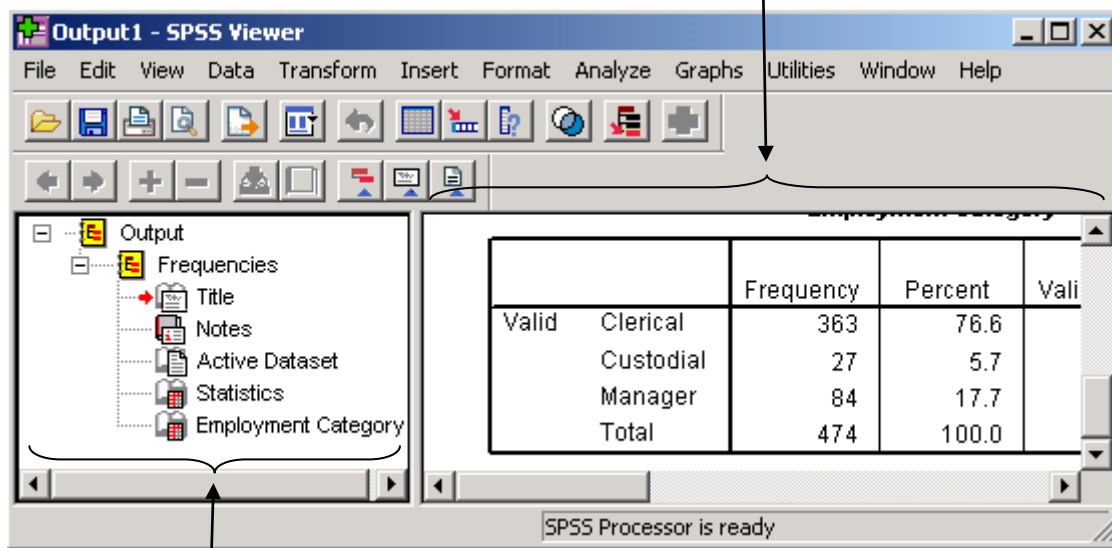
Output1 - SPSS Viewer

File Edit View Data Transform Insert Format Analyze Graphs Utilities Window Help

Output
Frequencies
Title
Notes
Active Dataset
Statistics
Employment Category

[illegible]

| | | Frequency | Percent | Vali |
|---|---|---|---|---|
| Valid | Clerical | 363 | 76.6 | |
| | Custodial | 27 | 5.7 | |
| | Manager | 84 | 17.7 | |
| | Total | 474 | 100.0 | |

SPSS Processor is ready